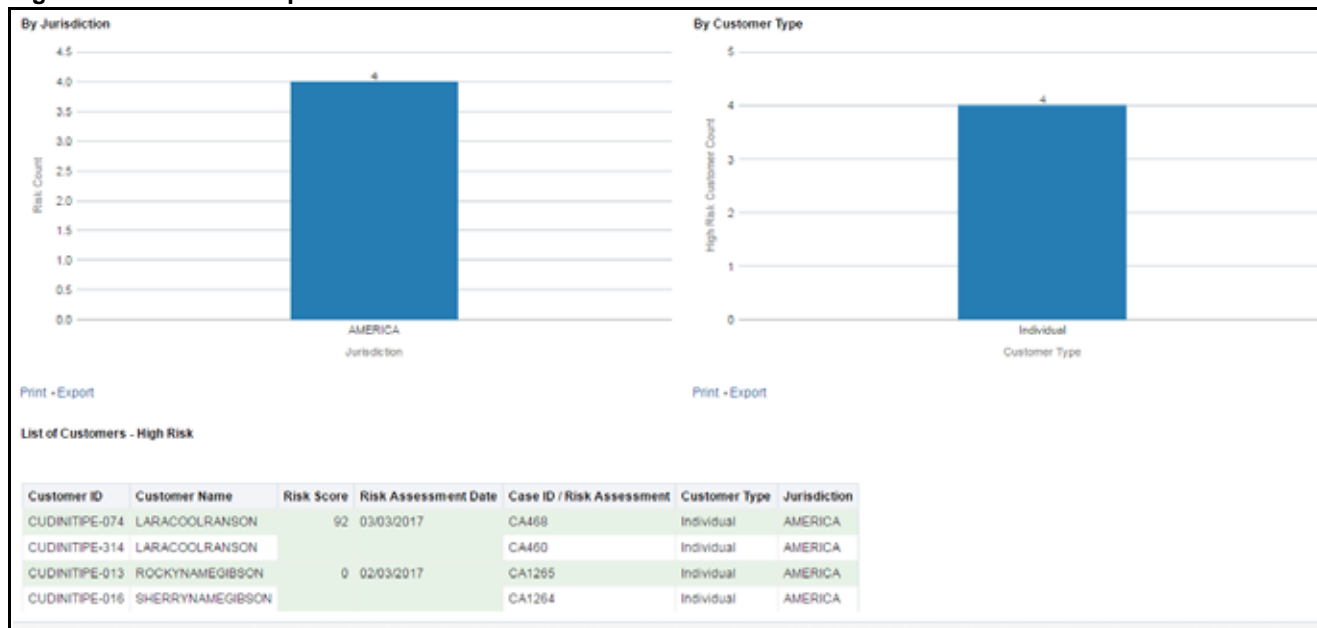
By Jurisdiction

4.5
4.0
3.5
3.0
2.5
2.0
1.5
1.0
0.5
0.0

Risk Count

4

AMERICA

Jurisdiction

Print - Export

By Customer Type

5
4
3
2
1
0

High Risk Customer Count

4

Individual

Customer Type

Print - Export

List of Customers - High Risk

| Customer ID | Customer Name | Risk Score | Risk Assessment Date | Case ID / Risk Assessment | Customer Type | Jurisdiction |
|---|---|---|---|---|---|---|
| CUDINITIPE-074 | LARACOOLRANSON | 92 | 03/03/2017 | CA468 | Individual | AMERICA |
| CUDINITIPE-314 | LARACOOLRANSON | | | CA460 | Individual | AMERICA |
| CUDINITIPE-013 | ROCKYNAMEGIBSON | 0 | 02/03/2017 | CA1265 | Individual | AMERICA |
| CUDINITIPE-016 | SHERRYNAMEGIBSON | | | CA1264 | Individual | AMERICA |